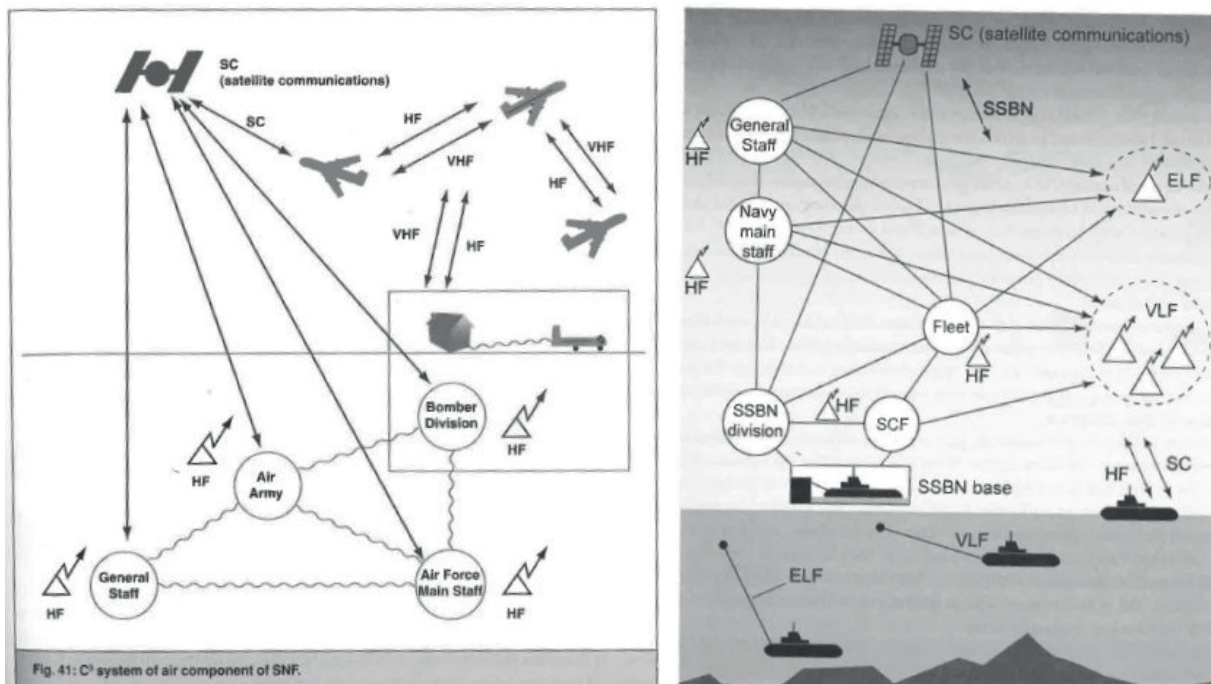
SC
(satellite communications)

SC

HF

VHF

VHF

HF

VHF

HF

Bomber Division

HF

HF

Air Army

General Staff

HF

Air Force Main Staff

HF

Fig. 41: C³ system of air component of SNF.

SC (satellite communications)

SSBN

General Staff

HF

ELF

Navy main staff

HF

Fleet

VLF

HF

SSBN division

HF

SCF

SSBN base

HF

SC

VLF

ELF